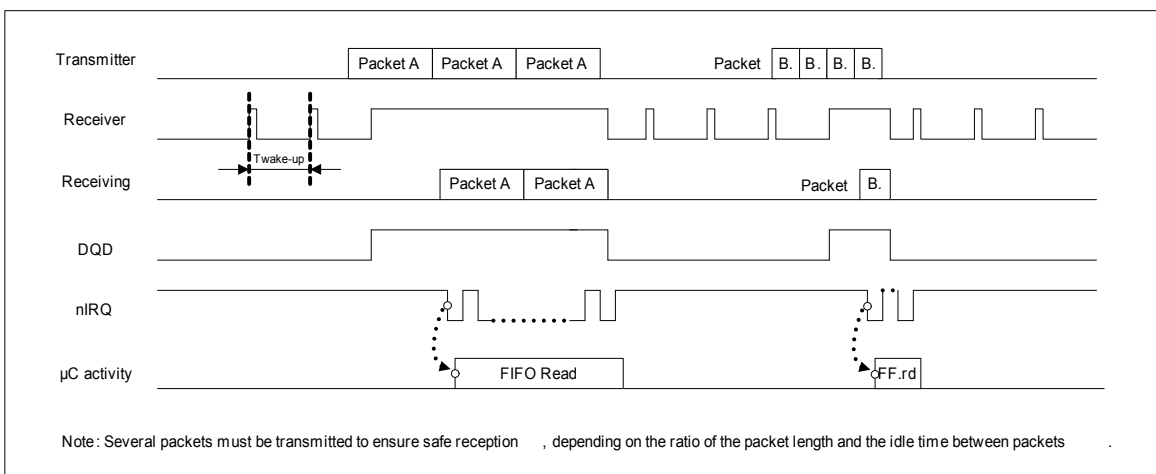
Transmitter
Packet A
Packet A
Packet A
Packet
B.
B.
B.
B.

Receiver
Twake-up

Receiving
Packet A
Packet A
Packet
B.

DQD

nIRQ

µC activity
FIFO Read
FF.rd

Note: Several packets must be transmitted to ensure safe reception , depending on the ratio of the packet length and the idle time between packets .